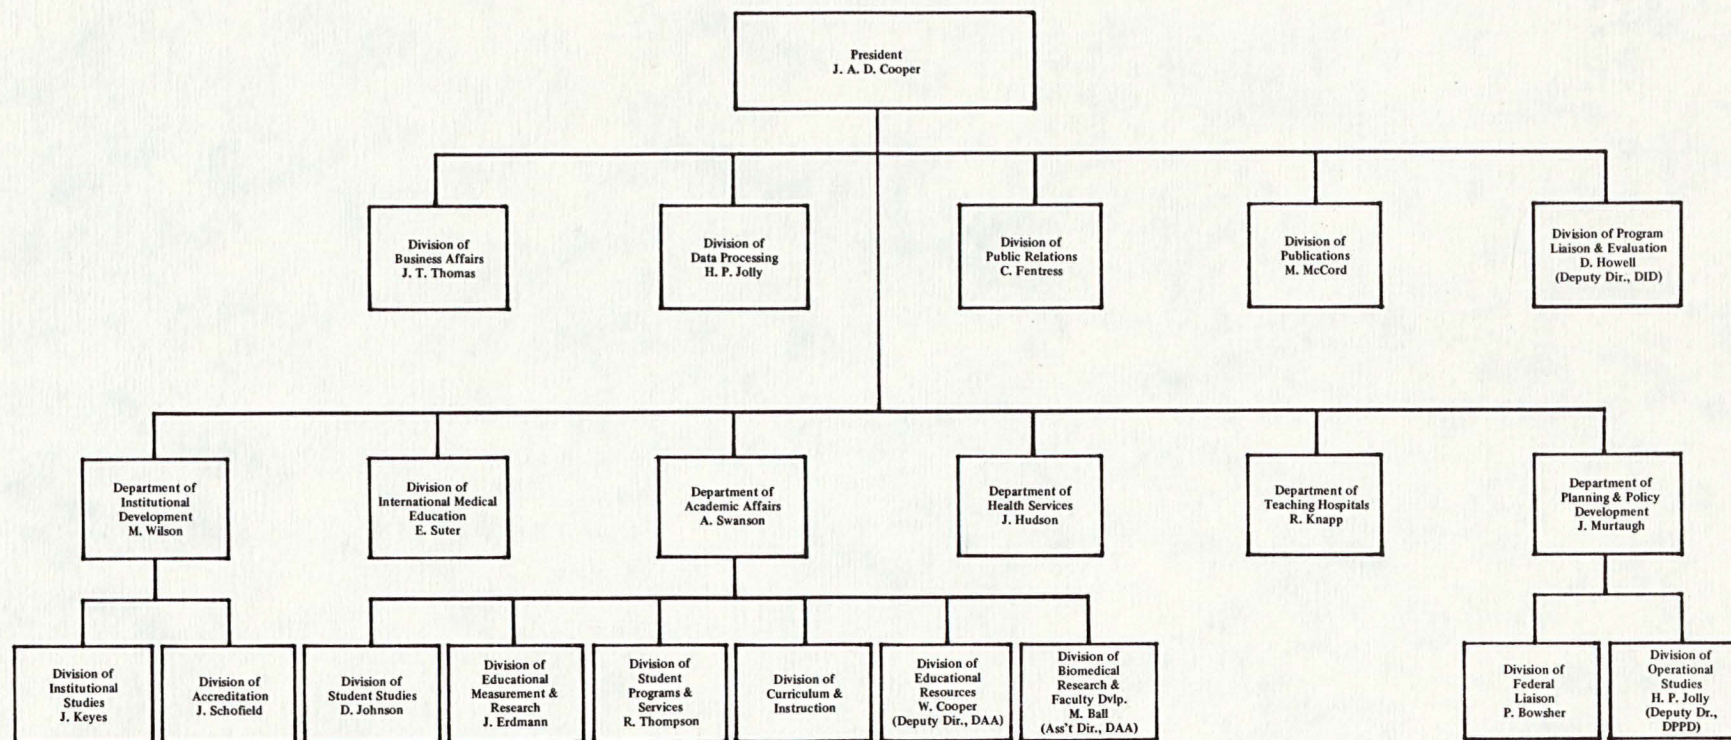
President
J. A. D. Cooper

Division of
Business Affairs
J. T. Thomas

Division of
Data Processing
H. P. Jolly

Division of
Public Relations
C. Fentress

Division of
Publications
M. McCord

Division of Program
Liaison & Evaluation
D. Howell
(Deputy Dir., DID)

Department of
Institutional
Development
M. Wilson

Division of
International Medical
Education
E. Suter

Department of
Academic Affairs
A. Swanson

Department of
Health Services
J. Hudson

Department of
Teaching Hospitals
R. Knapp

Department of
Planning & Policy
Development
J. Murtaugh

Division of
Institutional
Studies
J. Keyes

Division of
Accreditation
J. Schofield

Division of
Student Studies
D. Johnson

Division of
Educational
Measurement &
Research
J. Erdmann

Division of
Student
Programs &
Services
R. Thompson

Division of
Curriculum &
Instruction

Division of
Educational
Resources
W. Cooper
(Deputy Dir., DAA)

Division of
Biomedical
Research &
Faculty Dvlp.
M. Ball
(Ass't Dir., DAA)

Division of
Federal
Liaison
P. Bowsher

Division of
Operational
Studies
H. P. Jolly
(Deputy Dir.,
DPPD)